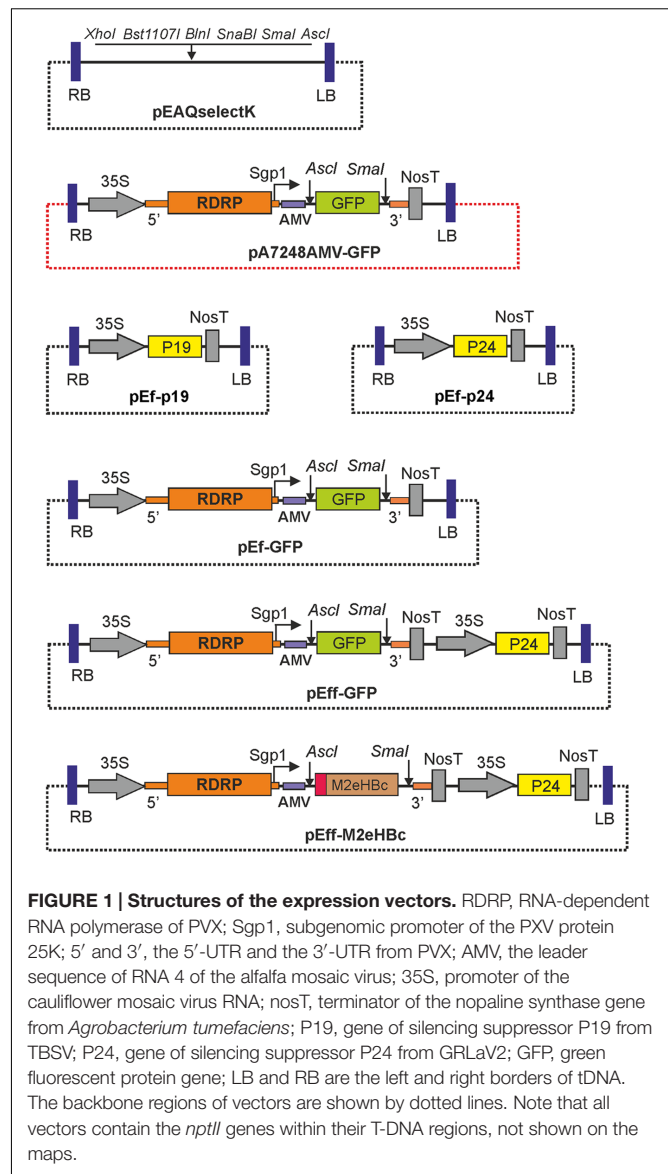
XhoI Bst1107I BlnI SnaBI SmaI AscI
RB LB
pEAQselectK

35S Sgp1 AscI SmaI NosT
RB 5' RDRP AMV GFP 3' LB
pA7248AMV-GFP

35S NosT
RB P19 LB
pEf-p19

35S NosT
RB P24 LB
pEf-p24

35S Sgp1 AscI SmaI NosT
RB 5' RDRP AMV GFP 3' LB
pEf-GFP

35S Sgp1 AscI SmaI NosT 35S NosT
RB 5' RDRP AMV GFP 3' P24 LB
pEff-GFP

35S Sgp1 AscI SmaI NosT 35S NosT
RB 5' RDRP AMV M2eHBc 3' P24 LB
pEff-M2eHBc

**FIGURE 1 | Structures of the expression vectors.** RDRP, RNA-dependent RNA polymerase of PVX; Sgp1, subgenomic promoter of the PXV protein 25K; 5′ and 3′, the 5′-UTR and the 3′-UTR from PVX; AMV, the leader sequence of RNA 4 of the alfalfa mosaic virus; 35S, promoter of the cauliflower mosaic virus RNA; nosT, terminator of the nopaline synthase gene from *Agrobacterium tumefaciens*; P19, gene of silencing suppressor P19 from TBSV; P24, gene of silencing suppressor P24 from GRLaV2; GFP, green fluorescent protein gene; LB and RB are the left and right borders of tDNA. The backbone regions of vectors are shown by dotted lines. Note that all vectors contain the *nptII* genes within their T-DNA regions, not shown on the maps.